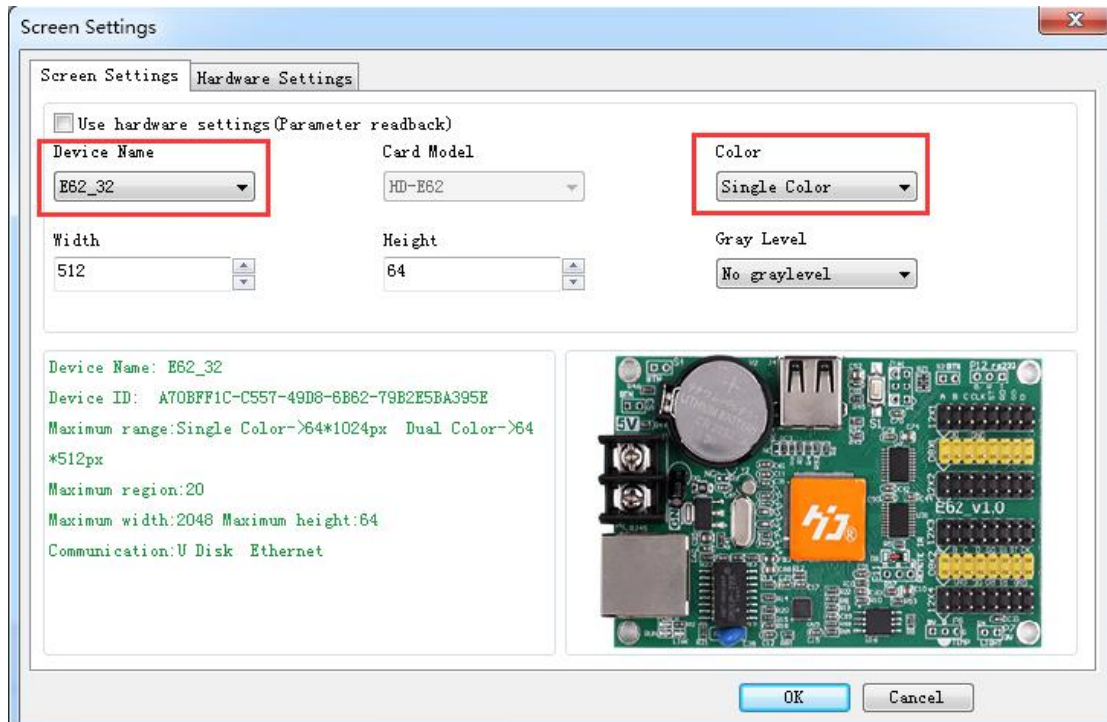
Screen Settings

Screen Settings | Hardware Settings

Use hardware settings(Parameter readback)

Device Name
E62_32

Card Model
HD-E62

Color
Single Color

Width
512

Height
64

Gray Level
No graylevel

Device Name: E62_32
Device ID: A70BFF1C-C557-49D8-6B62-79B2E5BA395E
Maximum range:Single Color->64*1024px Dual Color->64 *512px
Maximum region:20
Maximum width:2048 Maximum height:64
Communication:U Disk Ethernet

5V
E62_V1.0

OK
Cancel